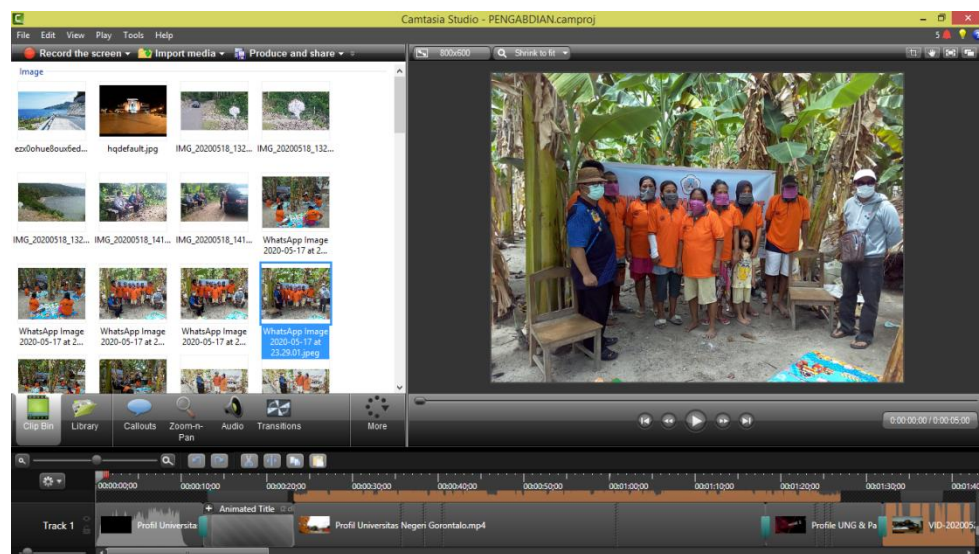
Camtasia Studio - PENGABDIAN.camproj

File Edit View Play Tools Help

Record the screen ▾ Import media ▾ Produce and share ▾

800x600 Shrink to fit

Image

ezx0ohue8oux6ed... hqdefault.jpg IMG_20200518_132... IMG_20200518_132...

IMG_20200518_132... IMG_20200518_141... IMG_20200518_141... WhatsApp Image 2020-05-17 at 2...

WhatsApp Image 2020-05-17 at 2... WhatsApp Image 2020-05-17 at 2... WhatsApp Image 2020-05-17 at 2... WhatsApp Image 2020-05-17 at 23.29.01.jpeg

Clip Bin Library Callouts Zoom-n-Pan Audio Transitions More

0:00:00:00 / 0:00:05:00

00:00:00;00 00:00:10;00 00:00:20;00 00:00:30;00 00:00:40;00 00:00:50;00 00:01:00;00 00:01:10;00 00:01:20;00 00:01:30;00 00:01:40

Track 1 Profil Universita Animated Title Profil Universitas Negeri Gorontalo.mp4 Profile UNG & Pa VID-202005...